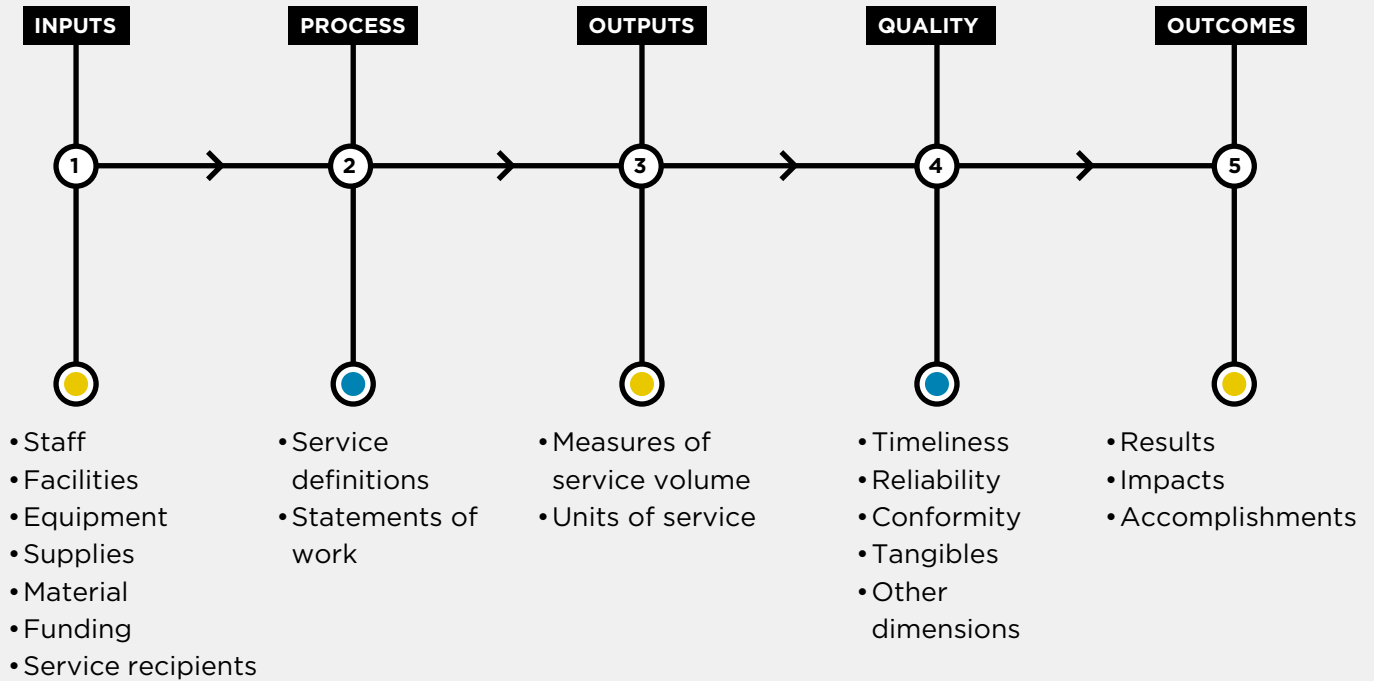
INPUTS

1

• Staff
• Facilities
• Equipment
• Supplies
• Material
• Funding
• Service recipients

PROCESS

2

• Service definitions
• Statements of work

OUTPUTS

3

• Measures of service volume
• Units of service

QUALITY

4

• Timeliness
• Reliability
• Conformity
• Tangibles
• Other dimensions

OUTCOMES

5

• Results
• Impacts
• Accomplishments